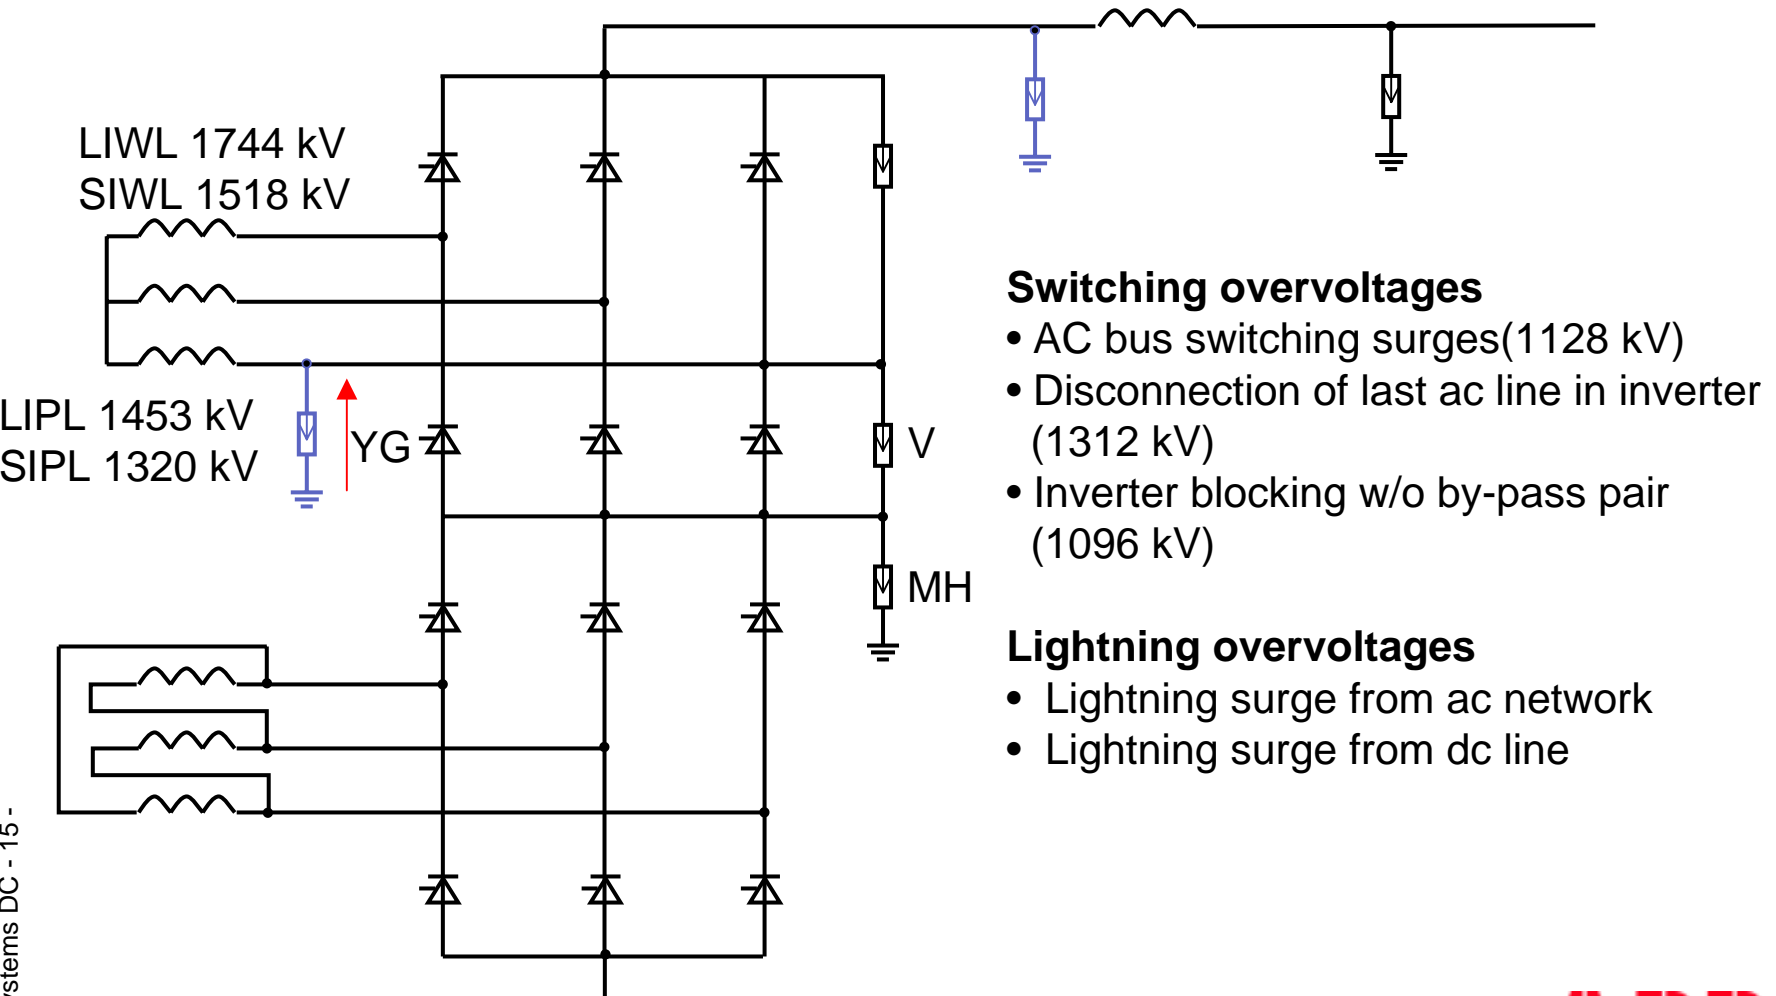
LIWL 1744 kV
SIWL 1518 kV

LIPL 1453 kV
SIPL 1320 kV

YG

V

MH

Switching overvoltages
• AC bus switching surges(1128 kV)
• Disconnection of last ac line in inverter (1312 kV)
• Inverter blocking w/o by-pass pair (1096 kV)

Lightning overvoltages
• Lightning surge from ac network
• Lightning surge from dc line

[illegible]stems DC - 15 -